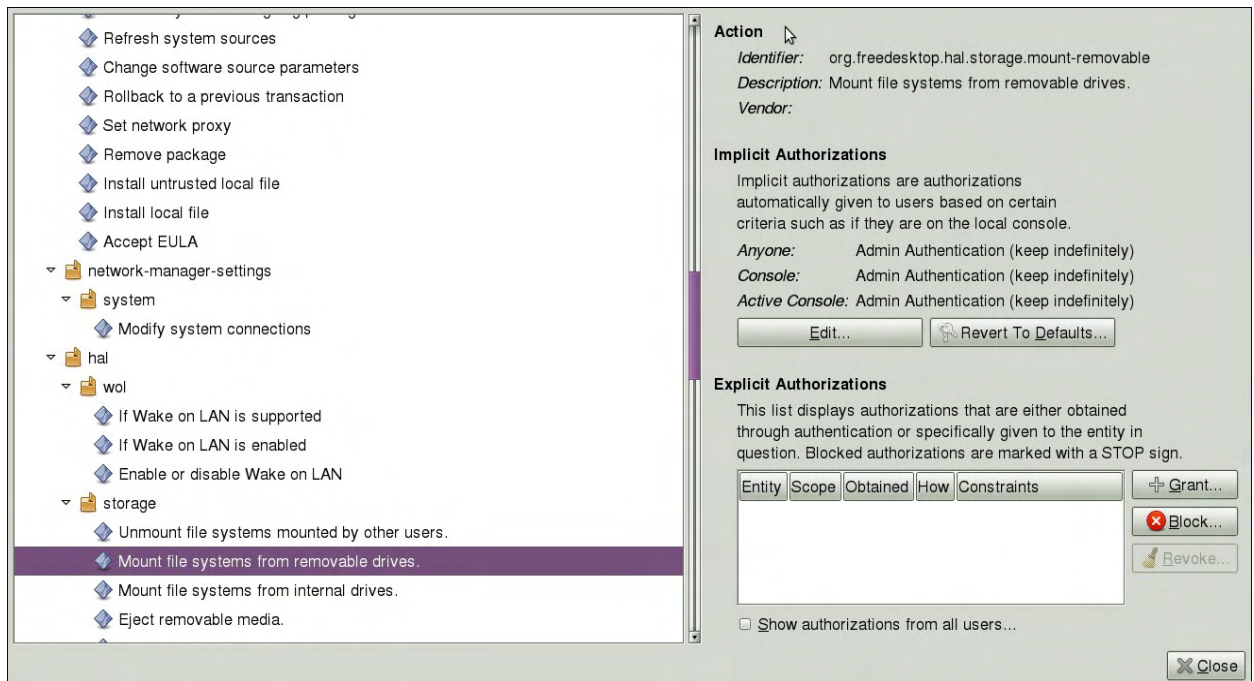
Refresh system sources
Change software source parameters
Rollback to a previous transaction
Set network proxy
Remove package
Install untrusted local file
Install local file
Accept EULA
network-manager-settings
system
Modify system connections
hal
wol
If Wake on LAN is supported
If Wake on LAN is enabled
Enable or disable Wake on LAN
storage
Unmount file systems mounted by other users.
Mount file systems from removable drives.
Mount file systems from internal drives.
Eject removable media.

Action
Identifier: org.freedesktop.hal.storage.mount-removable
Description: Mount file systems from removable drives.
Vendor:

Implicit Authorizations
Implicit authorizations are authorizations automatically given to users based on certain criteria such as if they are on the local console.
Anyone: Admin Authentication (keep indefinitely)
Console: Admin Authentication (keep indefinitely)
Active Console: Admin Authentication (keep indefinitely)
Edit... Revert To Defaults...

Explicit Authorizations
This list displays authorizations that are either obtained through authentication or specifically given to the entity in question. Blocked authorizations are marked with a STOP sign.

| Entity | Scope | Obtained | How | Constraints |
|---|---|---|---|---|

Grant...
Block...
Revoke...
Show authorizations from all users...
Close